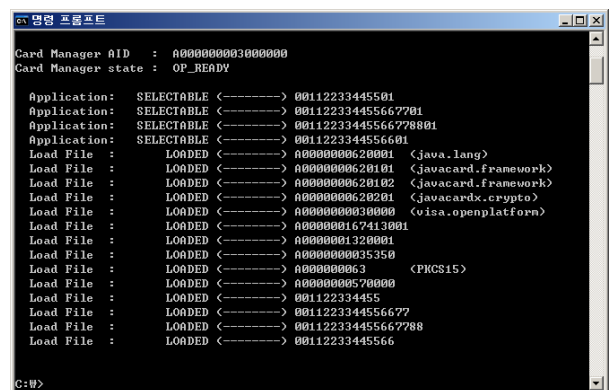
명령 프롬프트

Card Manager AID : A000000003000000
Card Manager state : OP_READY

Application: SELECTABLE (--------) 00112233445501
Application: SELECTABLE (--------) 001122334455667701
Application: SELECTABLE (--------) 0011223344556677880 1
Application: SELECTABLE (--------) 0011223344556601
Load File : LOADED (--------) A0000000620001 (java.lang)
Load File : LOADED (--------) A0000000620101 (javacard.framework)
Load File : LOADED (--------) A0000000620102 (javacard.framework)
Load File : LOADED (--------) A0000000620201 (javacardx.crypto)
Load File : LOADED (--------) A000000003000000 (visa.openplatform)
Load File : LOADED (--------) A000000167413001
Load File : LOADED (--------) A0000001320001
Load File : LOADED (--------) A0000000035350
Load File : LOADED (--------) A000000063 (PKCS15)
Load File : LOADED (--------) A0000000570000
Load File : LOADED (--------) 00112233 4455
Load File : LOADED (--------) 0011223344556677
Load File : LOADED (--------) 001122334455667788
Load File : LOADED (--------) 00112233445566

C:\>